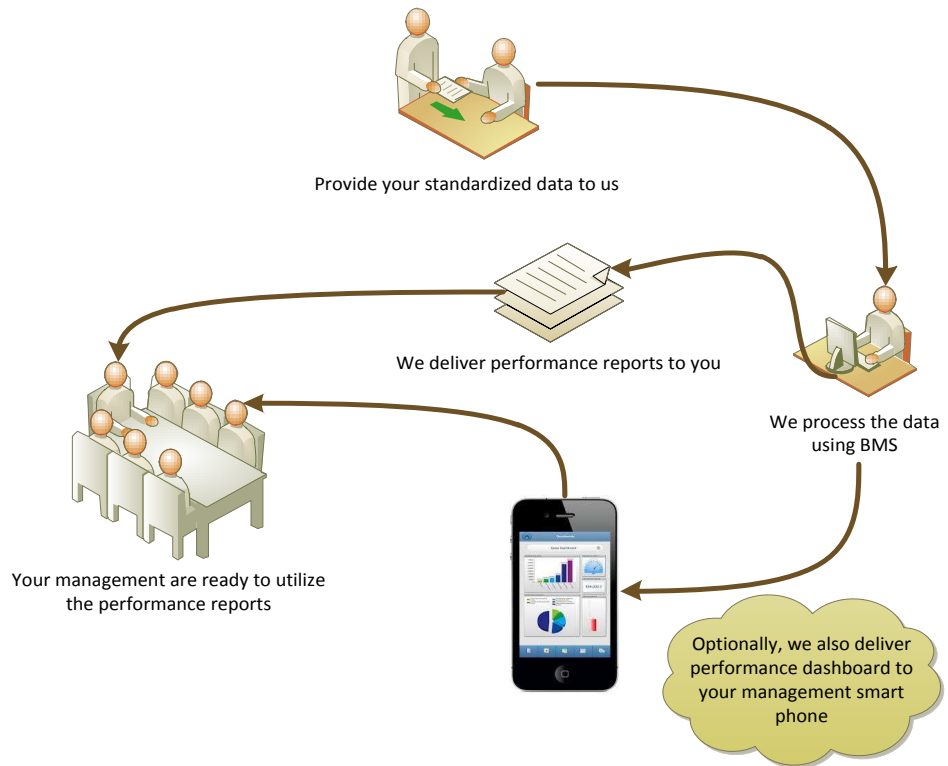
Provide your standardized data to us

We deliver performance reports to you

We process the data using BMS

Your management are ready to utilize the performance reports

Optionally, we also deliver performance dashboard to your management smart phone